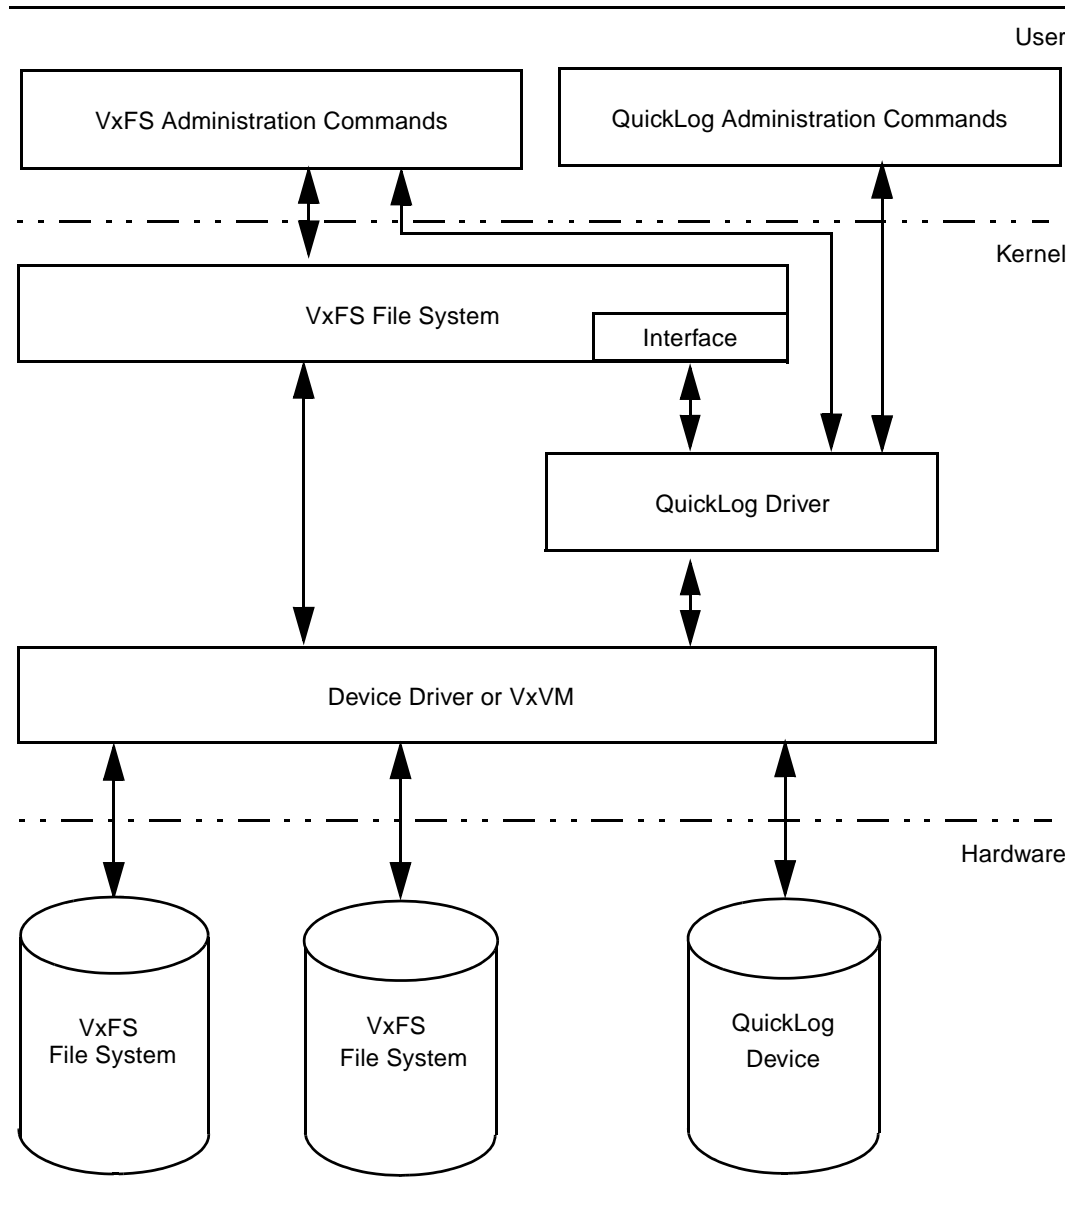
User

VxFS Administration Commands

QuickLog Administration Commands

Kernel

VxFS File System

Interface

QuickLog Driver

Device Driver or VxVM

Hardware

VxFS File System

VxFS File System

QuickLog Device